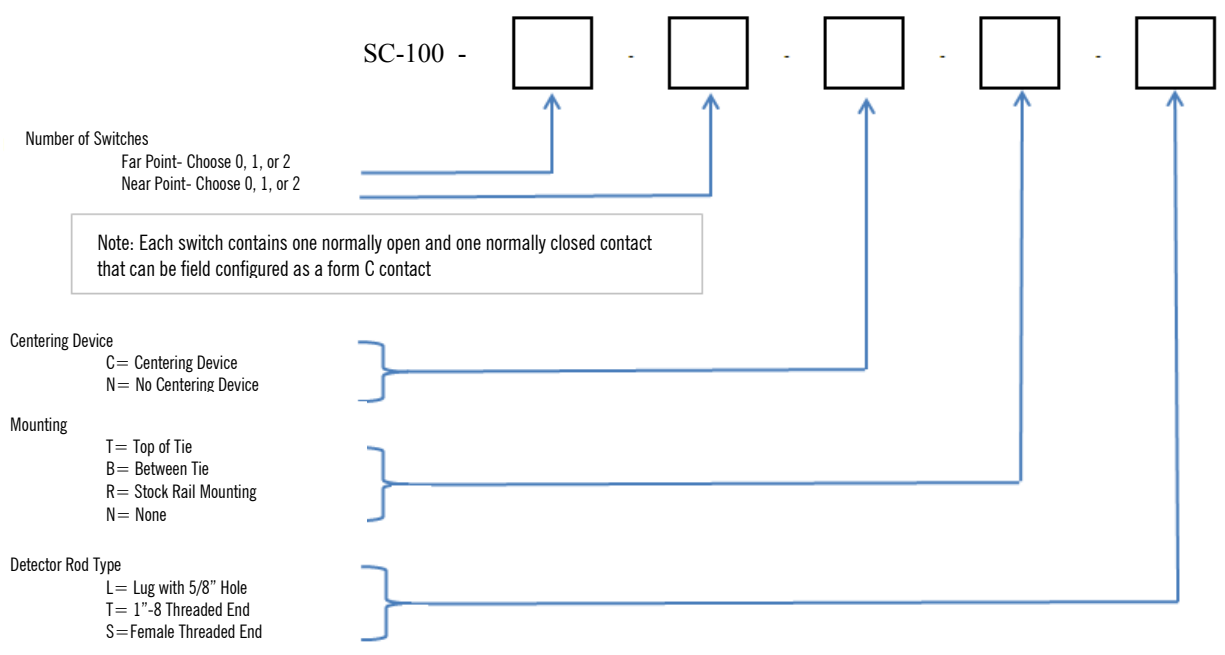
SC-100 - [ ] - [ ] - [ ] - [ ] - [ ]

Number of Switches
Far Point- Choose 0, 1, or 2
Near Point- Choose 0, 1, or 2

Note: Each switch contains one normally open and one normally closed contact that can be field configured as a form C contact

Centering Device
C= Centering Device
N= No Centering Device

Mounting
T= Top of Tie
B= Between Tie
R= Stock Rail Mounting
N= None

Detector Rod Type
L= Lug with 5/8” Hole
T= 1”-8 Threaded End
S=Female Threaded End